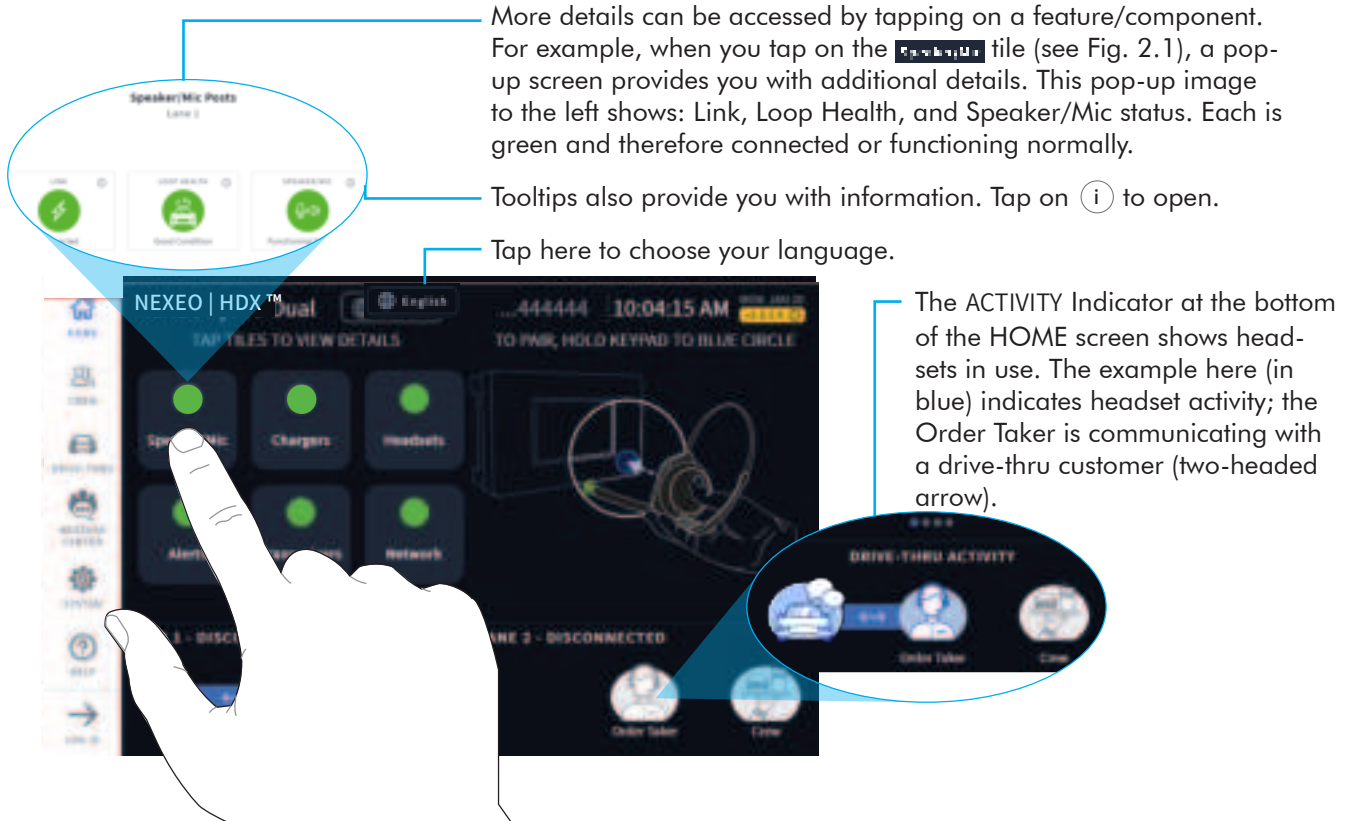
More details can be accessed by tapping on a feature/component. For example, when you tap on the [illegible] tile (see Fig. 2.1), a pop-up screen provides you with additional details. This pop-up image to the left shows: Link, Loop Health, and Speaker/Mic status. Each is green and therefore connected or functioning normally.

Tooltips also provide you with information. Tap on (i) to open.

Tap here to choose your language.

The ACTIVITY Indicator at the bottom of the HOME screen shows headsets in use. The example here (in blue) indicates headset activity; the Order Taker is communicating with a drive-thru customer (two-headed arrow).

Speaker/Mic Posts
Lane 1
LINK
LOOP HEALTH
SPEAKER/MIC
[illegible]
Good Condition
Functioning

NEXEO | HDX ™
Dual
English
...444444
10:04:15 AM
TAP TILES TO VIEW DETAILS
TO PAIR, HOLD KEYPAD TO BLUE CIRCLE
HOME
CREW
DRIVE-THRU
MESSAGE CENTER
SYSTEM
HELP
LOG IN
Speaker/Mic
Chargers
Headsets
Alerts
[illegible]
Network
1 - DISC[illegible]
LANE 2 - DISCONNECTED
Order Taker
Crew

DRIVE-THRU ACTIVITY
Order Taker
Crew